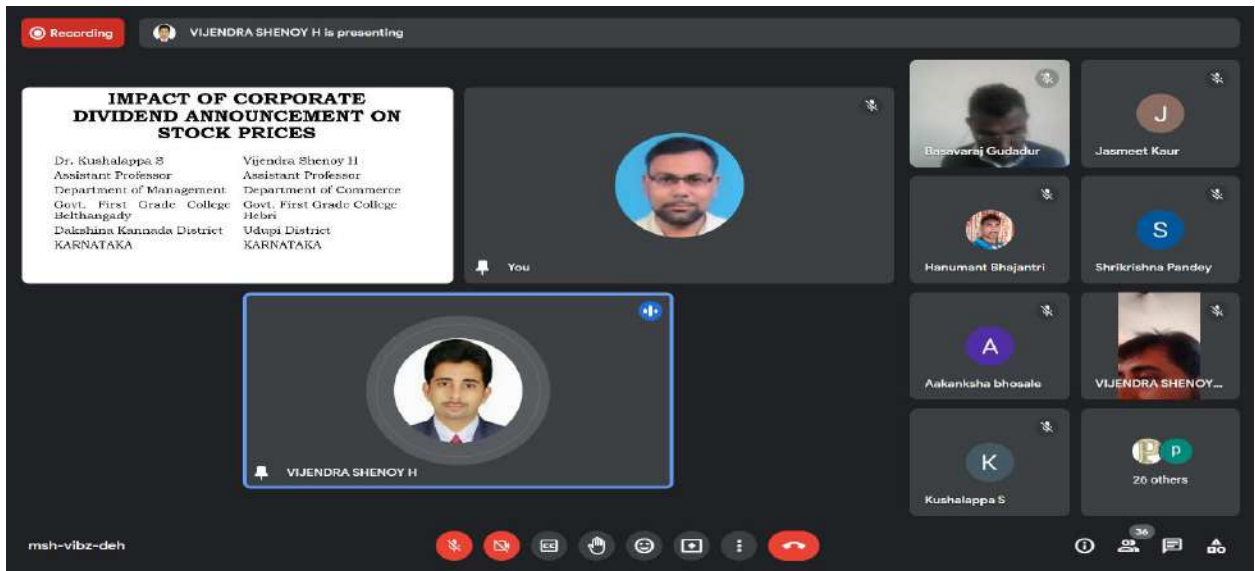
Recording

VIJENDRA SHENOY H is presenting

IMPACT OF CORPORATE DIVIDEND ANNOUNCEMENT ON STOCK PRICES

Dr. Kushalappa S
Assistant Professor
Department of Management
Govt. First Grade College Belthangady
Dakshina Kannada District
KARNATAKA

Vijendra Shenoy H
Assistant Professor
Department of Commerce
Govt. First Grade College Hebri
Udupi District
KARNATAKA

You

VIJENDRA SHENOY H

Basavaraj Gudadur

J
Jasmeet Kaur

Hanumant Bhajantri

S
Shrikrishna Pandey

A
Aakanksha bhosale

VIJENDRA SHENOY...

K
Kushalappa S

P
26 others

msh-vibz-deh

36